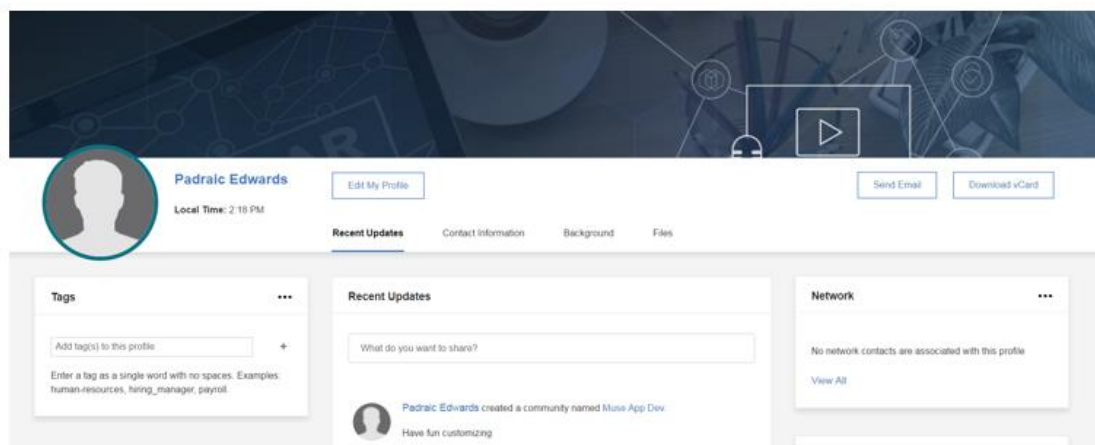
Padraic Edwards

Local Time: 2:18 PM

Edit My Profile

Send Email

Download vCard

Recent Updates

Contact Information

Background

Files

Tags

...

Add tag(s) to this profile

+

Enter a tag as a single word with no spaces. Examples: human-resources, hiring_manager, payroll.

Recent Updates

What do you want to share?

Padraic Edwards created a community named Muse App Dev.

Have fun customizing

Network

...

No network contacts are associated with this profile

View All